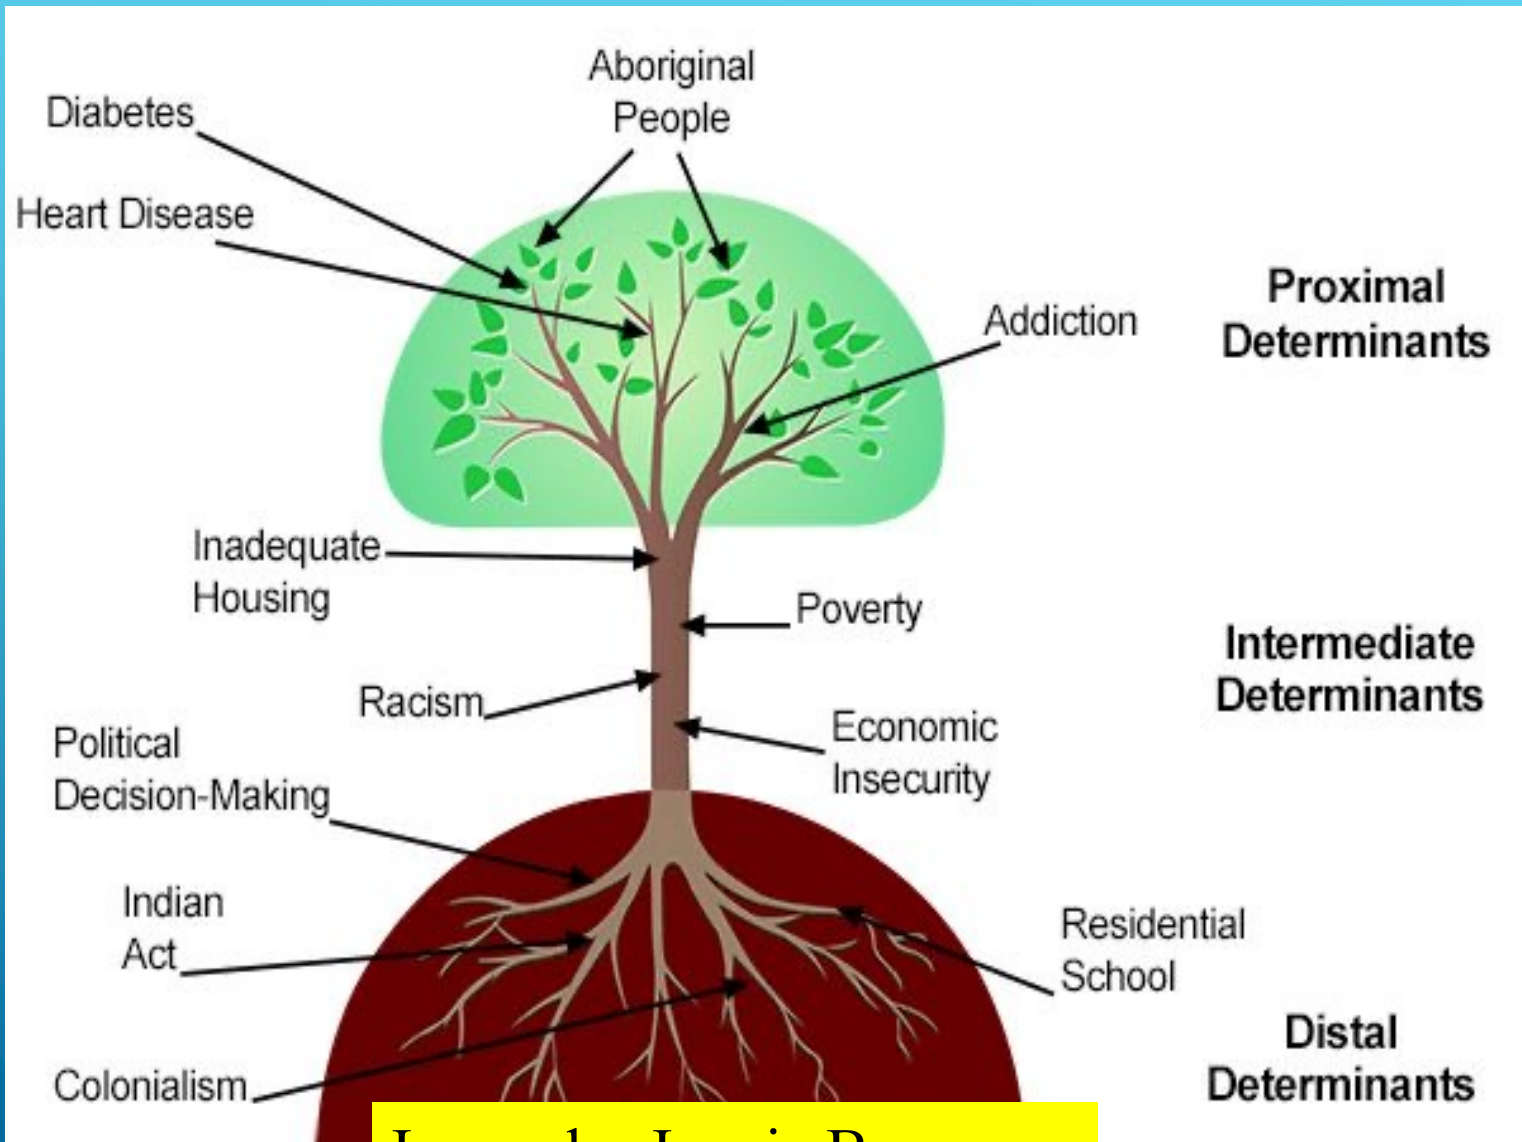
Aboriginal People

Diabetes

Heart Disease

Addiction

Proximal Determinants

Inadequate Housing

Poverty

Racism

Intermediate Determinants

Political Decision-Making

Economic Insecurity

Indian Act

Residential School

Colonialism

Distal Determinants

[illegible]